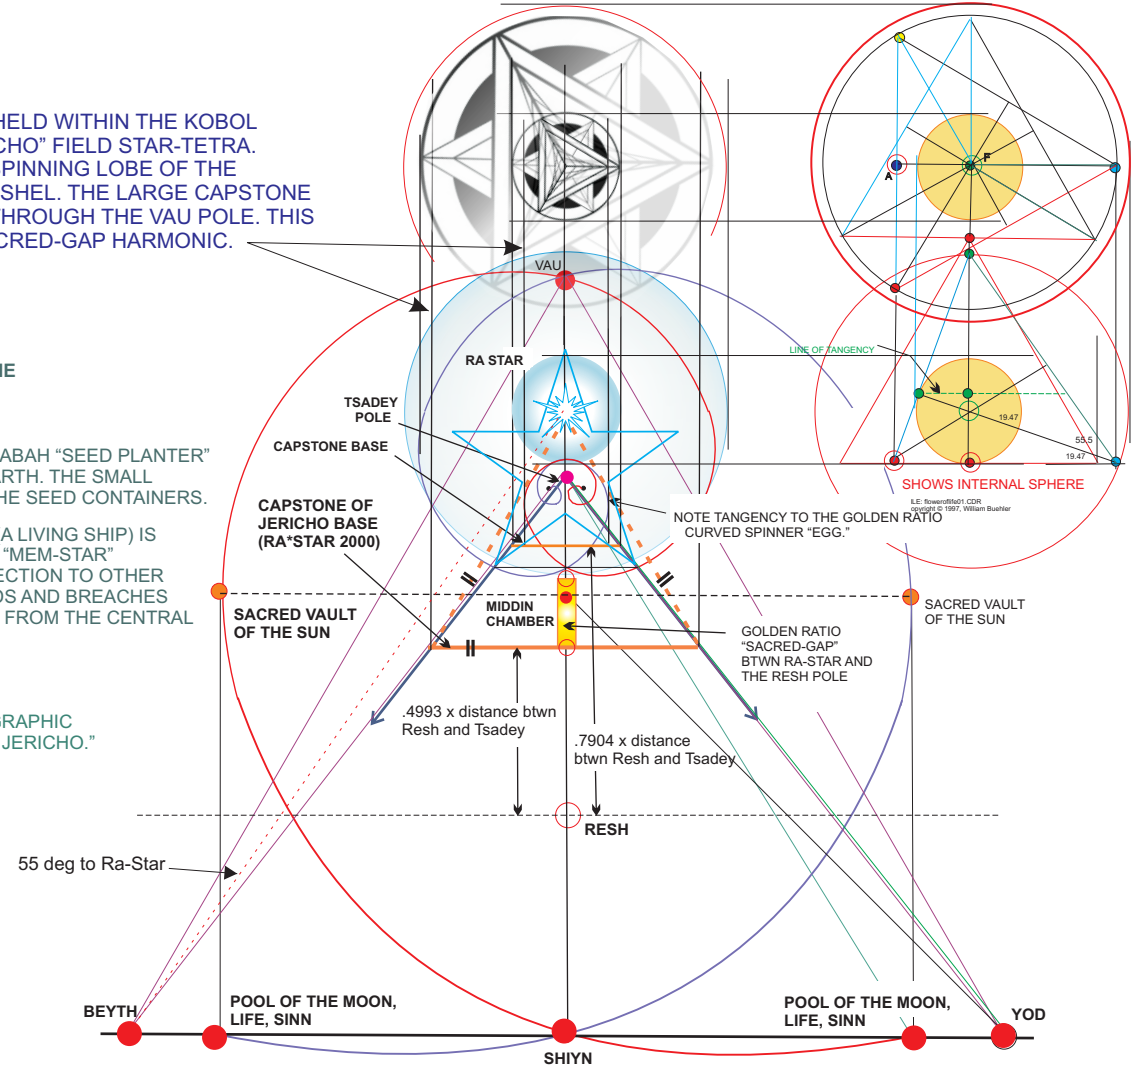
HELD WITHIN THE KOBOL
CHO" FIELD STAR-TETRA.
PINNING LOBE OF THE
SHEL. THE LARGE CAPSTONE
HROUGH THE VAU POLE. THIS
CRED-GAP HARMONIC.

IE

ABAH "SEED PLANTER"
RTH. THE SMALL
HE SEED CONTAINERS.

A LIVING SHIP) IS
"MEM-STAR"
ECTION TO OTHER
DS AND BREACHES
FROM THE CENTRAL

GRAPHIC
JERICHO."

VAU

RA STAR

TSADEY POLE

CAPSTONE BASE

CAPSTONE OF JERICHO BASE (RA*STAR 2000)

NOTE TANGENCY TO THE GOLDEN RATIO CURVED SPINNER "EGG."

SACRED VAULT OF THE SUN

MIDDIN CHAMBER

GOLDEN RATIO "SACRED-GAP" BTWN RA-STAR AND THE RESH POLE

SACRED VAULT OF THE SUN

.4993 x distance btwn Resh and Tsadey

.7904 x distance btwn Resh and Tsadey

RESH

55 deg to Ra-Star

BEYTH

POOL OF THE MOON, LIFE, SINN

SHIYN

POOL OF THE MOON, LIFE, SINN

YOD

A

F

LINE OF TANGENCY

19.47

55.5

19.47

SHOWS INTERNAL SPHERE

ILE: flowerofife01.CDR
copyright © 1997, William Buehler